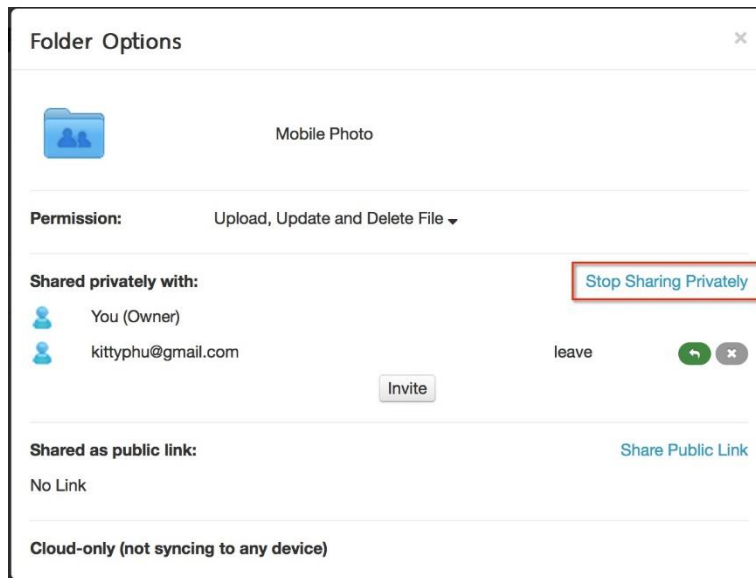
Folder Options

×

Mobile Photo

Permission: Upload, Update and Delete File

Shared privately with: Stop Sharing Privately

You (Owner)

kittyphu@gmail.com leave

Invite

Shared as public link: Share Public Link

No Link

Cloud-only (not syncing to any device)